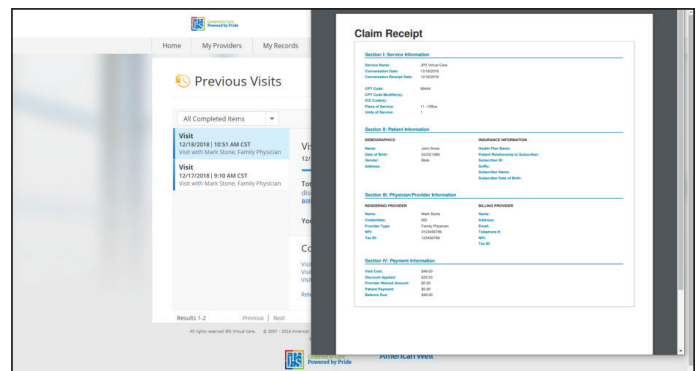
Powered by Pride

Home My Providers My Records

Previous Visits

All Completed Items

Visit
12/18/2018 | 10:51 AM CST
Visit with Mark Stone, Family Physician

Visit
12/17/2018 | 9:10 AM CST
Visit with Mark Stone, Family Physician

Vi
12/

To
div
Bill

You

Co
Visi
Visi
Visi

Rete

Results 1-2 Previous | Next

All rights reserved. JPS Virtual Care. © 2007 - 2016 American

Claim Receipt

Section I: Service Information

Service Name: JPS Virtual Care
Conversation Date: 12/18/2018
Conversation Receipt Date: 12/18/2018

CPT Code: 99444
CPT Code Modifier(s):
ICD Code(s):
Place of Service: 11 - Office
Units of Service: 1

Section II: Patient Information

DEMOGRAPHICS
Name: John Stone
Date of Birth: 03/22/1980
Gender: Male
Address:

INSURANCE INFORMATION
Health Plan Name:
Patient Relationship to Subscriber:
Subscriber ID:
Suffix:
Subscriber Name:
Subscriber Date of Birth:

Section III: Physician/Provider Information

RENDERING PROVIDER
Name: Mark Stone
Credentials: MD
Provider Type: Family Physician
NPI: 0123456789
Tax ID: 123456789

BILLING PROVIDER
Name:
Address:
Email:
Telephone #:
NPI:
Tax ID:

Section IV: Payment Information

Visit Cost: $49.00
Discount Applied: $20.00
Provider Waived Amount: $0.00
Patient Payment: $0.00
Balance Due: $49.00

Powered by Pride

American Well